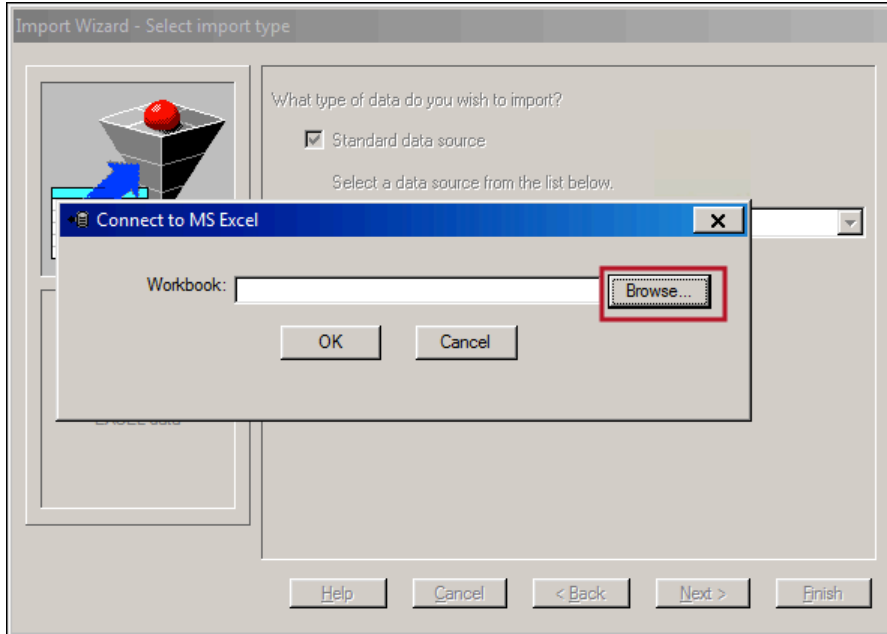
Import Wizard - Select import type

What type of data do you wish to import?

Standard data source

Select a data source from the list below.

Connect to MS Excel

Workbook:

Browse...

OK

Cancel

EXCEL data

Help

Cancel

< Back

Next >

Finish